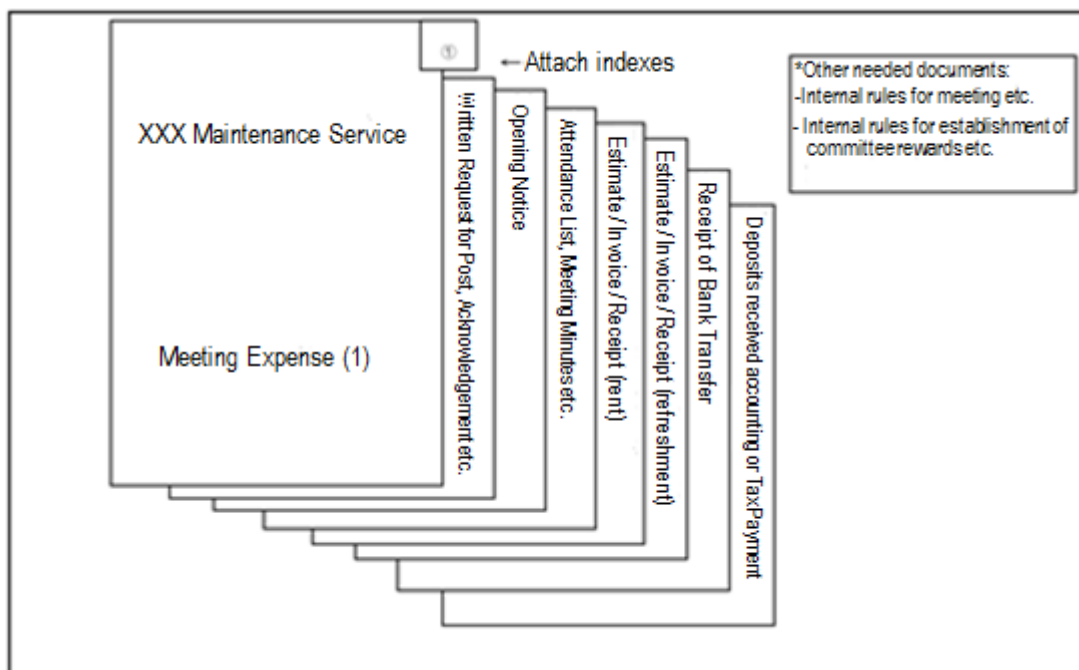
XXX Maintenance Service

Meeting Expense (1)

①

← Attach indexes

Written Request for Post, Acknowledgement etc.

Opening Notice

Attendance List, Meeting Minutes etc.

Estimate / Invoice / Receipt (rent)

Estimate / Invoice / Receipt (refreshment)

Receipt of Bank Transfer

Deposits received accounting or TaxPayment

*Other needed documents:
-Internal rules for meeting etc.
- Internal rules for establishment of committee rewards etc.